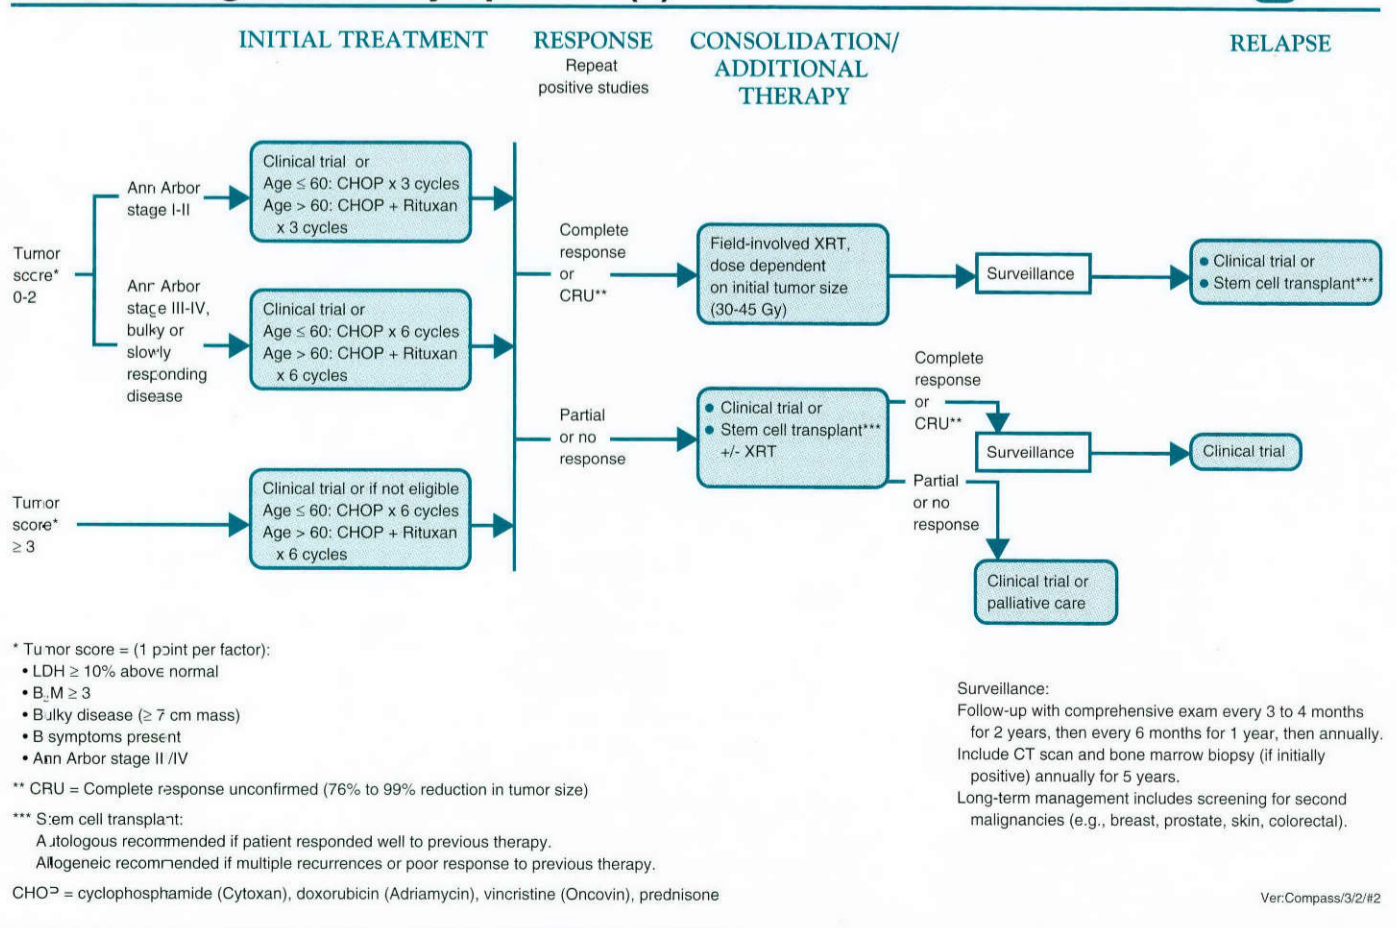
INITIAL TREATMENT

RESPONSE
Repeat positive studies

CONSOLIDATION/ ADDITIONAL THERAPY

RELAPSE

Tumor score* 0-2

Ann Arbor stage I-II

Clinical trial or
Age $\leq$ 60: CHOP x 3 cycles
Age > 60: CHOP + Rituxan x 3 cycles

Ann Arbor stage III-IV, bulky or slowly responding disease

Clinical trial or
Age $\leq$ 60: CHOP x 6 cycles
Age > 60: CHOP + Rituxan x 6 cycles

Tumor score* $\geq$ 3

Clinical trial or if not eligible
Age $\leq$ 60: CHOP x 6 cycles
Age > 60: CHOP + Rituxan x 6 cycles

Complete response or CRU**

Field-involved XRT, dose dependent on initial tumor size (30-45 Gy)

Surveillance

• Clinical trial or
• Stem cell transplant***

Partial or no response

• Clinical trial or
• Stem cell transplant*** +/- XRT

Complete response or CRU**

Surveillance

Clinical trial

Partial or no response

Clinical trial or palliative care

* Tumor score = (1 point per factor):
• LDH $\geq$ 10% above normal
• $B_2M \geq 3$
• Bulky disease ($\geq$ 7 cm mass)
• B symptoms present
• Ann Arbor stage III/IV

** CRU = Complete response unconfirmed (76% to 99% reduction in tumor size)

*** Stem cell transplant:
Autologous recommended if patient responded well to previous therapy.
Allogeneic recommended if multiple recurrences or poor response to previous therapy.

CHOP = cyclophosphamide (Cytoxan), doxorubicin (Adriamycin), vincristine (Oncovin), prednisone

Surveillance:
Follow-up with comprehensive exam every 3 to 4 months for 2 years, then every 6 months for 1 year, then annually.
Include CT scan and bone marrow biopsy (if initially positive) annually for 5 years.
Long-term management includes screening for second malignancies (e.g., breast, prostate, skin, colorectal).

Ver:Compass/3/2/#2